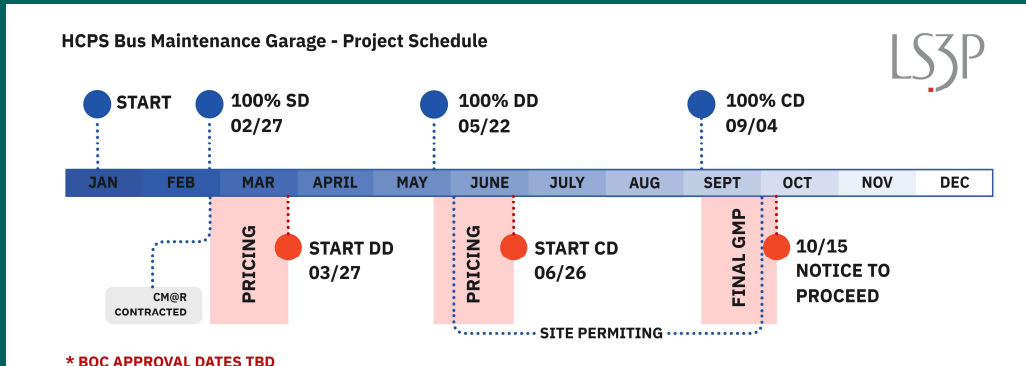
HCPS Bus Maintenance Garage - Project Schedule

LS3P

START

100% SD
02/27

100% DD
05/22

100% CD
09/04

| JAN | FEB | MAR | APRIL | MAY | JUNE | JULY | AUG | SEPT | OCT | NOV | DEC |
|---|---|---|---|---|---|---|---|---|---|---|---|

PRICING

START DD
03/27

PRICING

START CD
06/26

FINAL GMP

10/15
NOTICE TO
PROCEED

CM@R
CONTRACTED

SITE PERMITING

* BOC APPROVAL DATES TBD